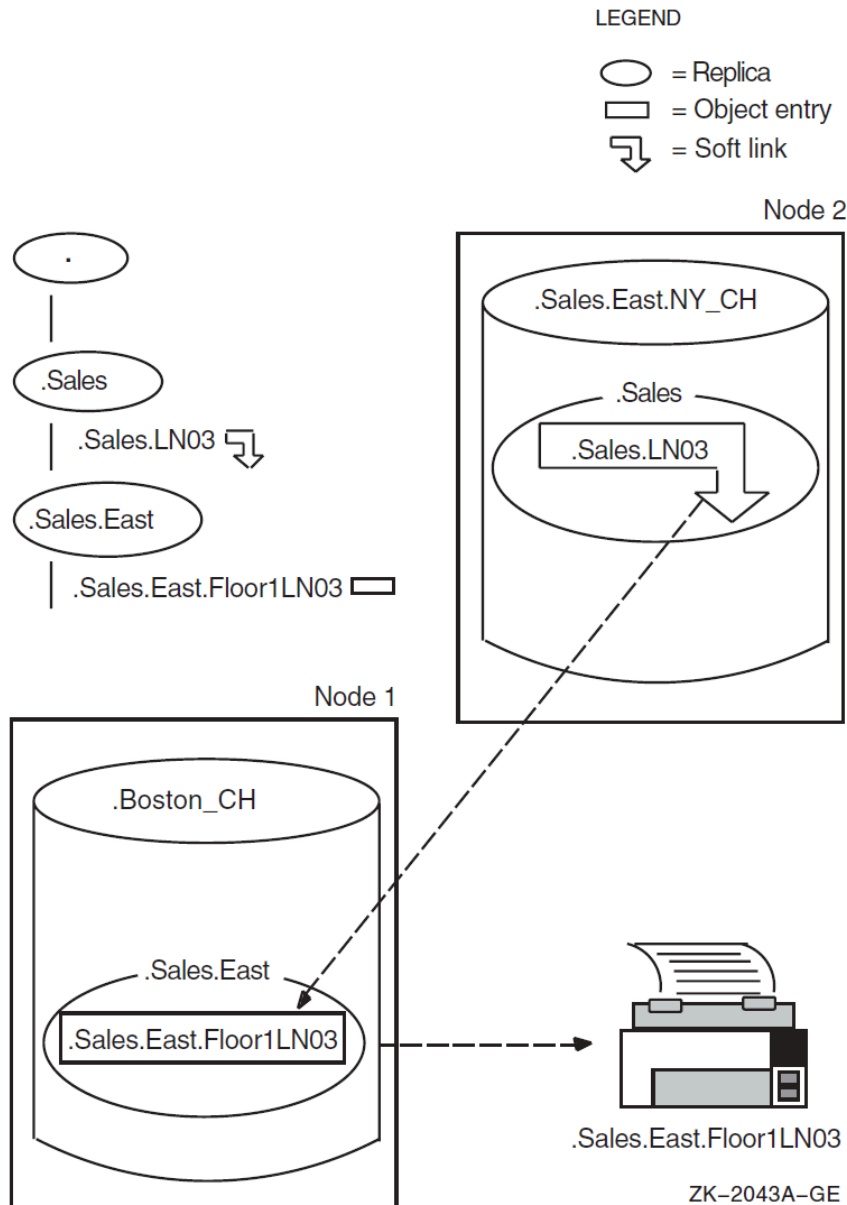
LEGEND

= Replica
= Object entry
= Soft link

.

.Sales

.Sales.LN03

.Sales.East

.Sales.East.Floor1LN03

Node 2

.Sales.East.NY_CH

.Sales

.Sales.LN03

Node 1

.Boston_CH

.Sales.East

.Sales.East.Floor1LN03

.Sales.East.Floor1LN03

ZK−2043A−GE